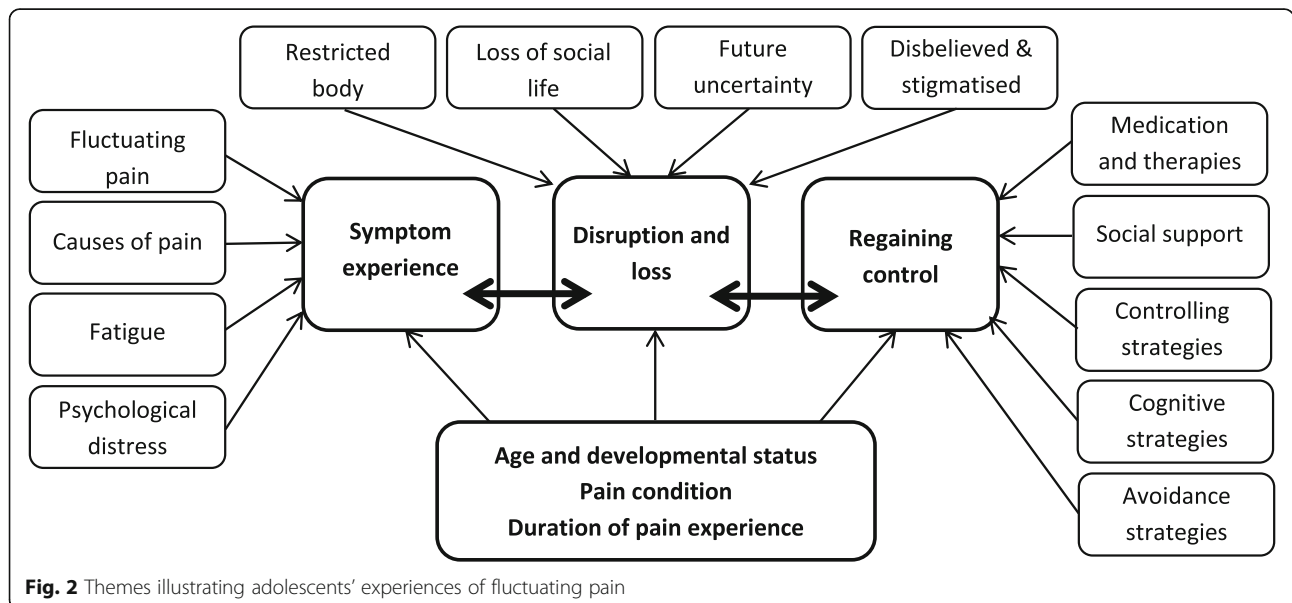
Restricted body

Loss of social life

Future uncertainty

Disbelieved & stigmatised

Fluctuating pain

Causes of pain

Fatigue

Psychological distress

Symptom experience

Disruption and loss

Regaining control

Medication and therapies

Social support

Controlling strategies

Cognitive strategies

Avoidance strategies

Age and developmental status
Pain condition
Duration of pain experience

Fig. 2 Themes illustrating adolescents' experiences of fluctuating pain